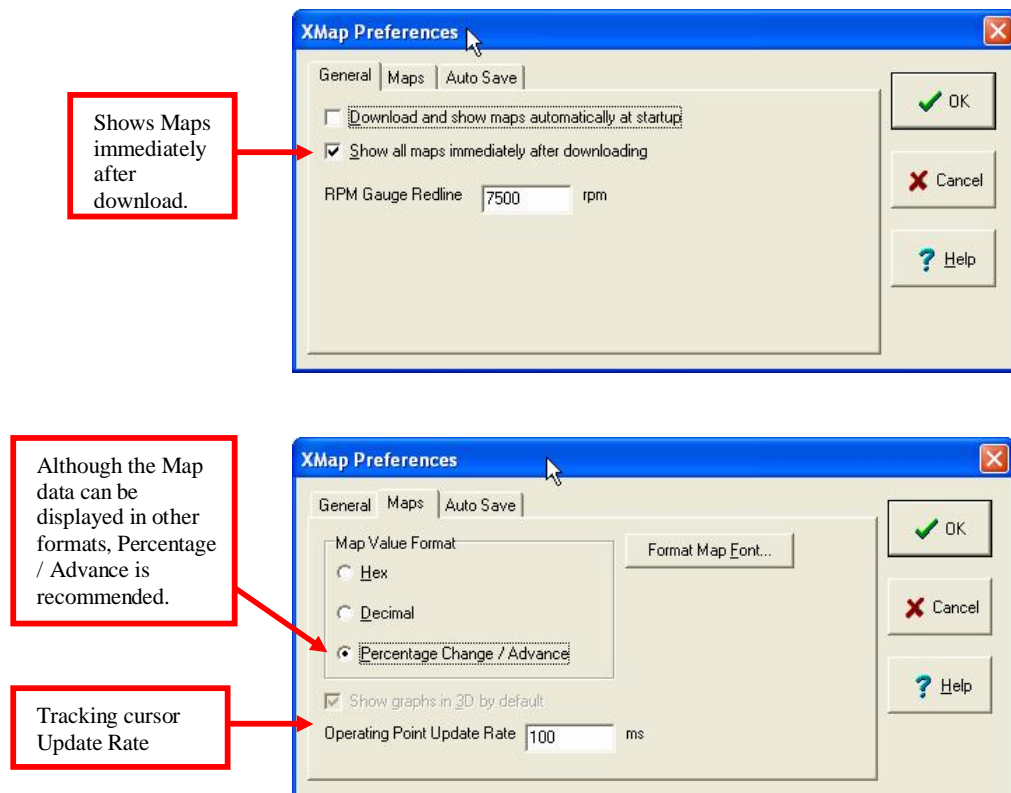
XMap Preferences

General | Maps | Auto Save

Shows Maps immediately after download.

Download and show maps automatically at startup

Show all maps immediately after downloading

RPM Gauge Redline 7500 rpm

OK

Cancel

Help

XMap Preferences

General | Maps | Auto Save

Although the Map data can be displayed in other formats, Percentage / Advance is recommended.

Map Value Format

Hex

Decimal

Percentage Change / Advance

Format Map Font...

Show graphs in 3D by default

Tracking cursor Update Rate

Operating Point Update Rate 100 ms

OK

Cancel

Help